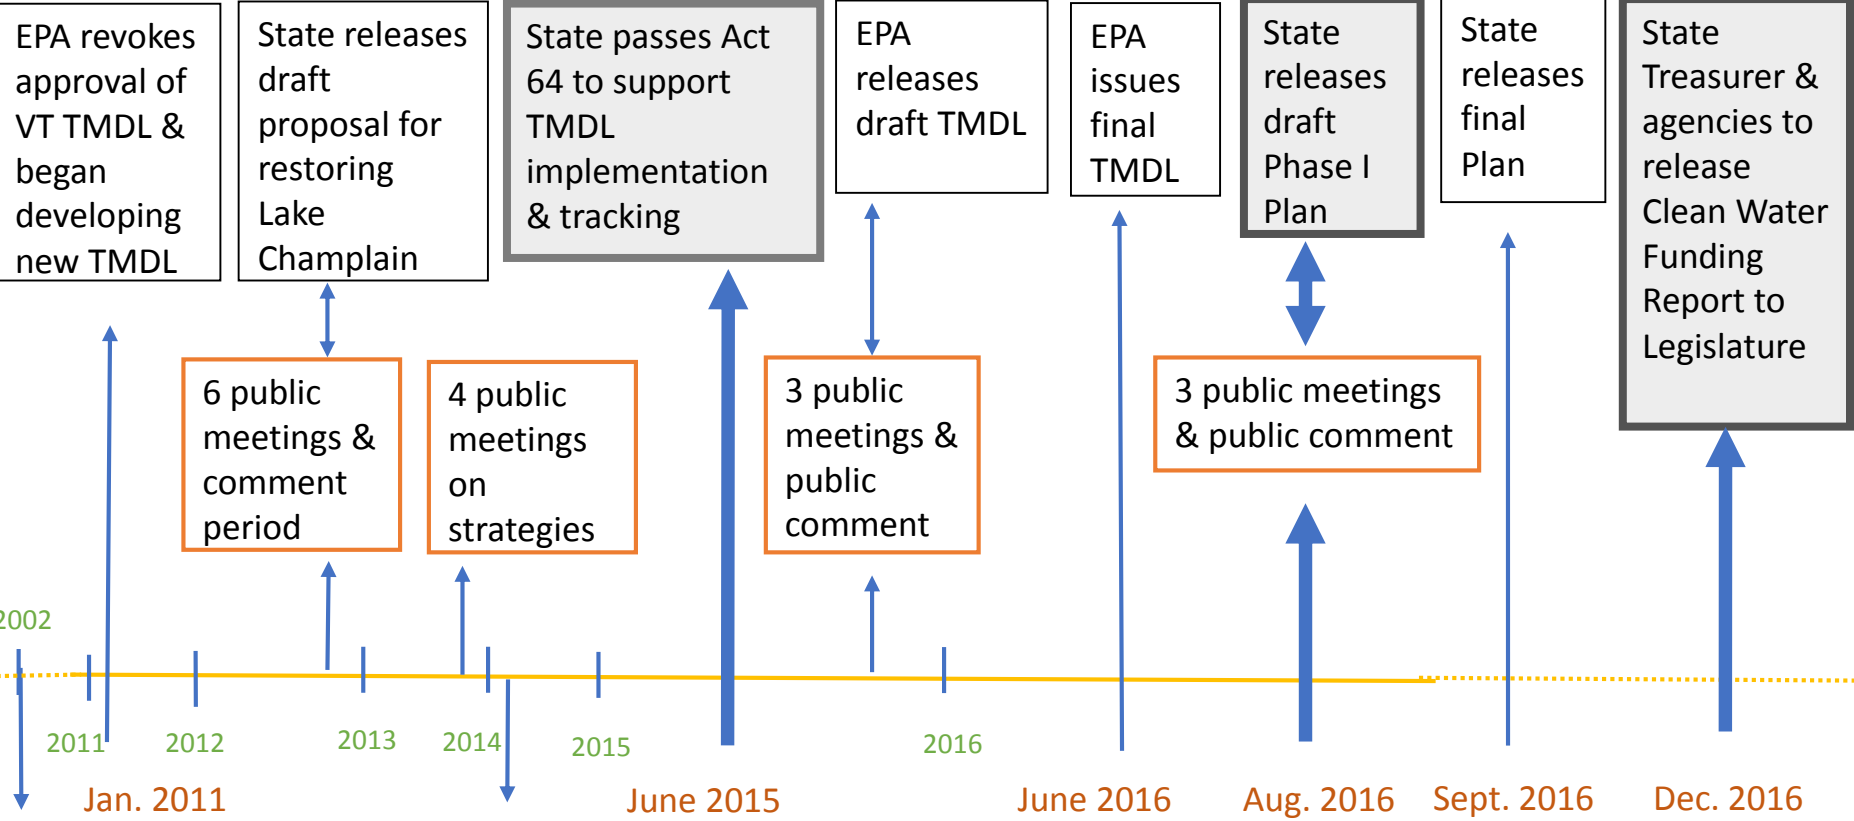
EPA revokes approval of VT TMDL & began developing new TMDL

State releases draft proposal for restoring Lake Champlain

State passes Act 64 to support TMDL implementation & tracking

EPA releases draft TMDL

EPA issues final TMDL

State releases draft Phase I Plan

State releases final Plan

State Treasurer & agencies to release Clean Water Funding Report to Legislature

6 public meetings & comment period

4 public meetings on strategies

3 public meetings & public comment

3 public meetings & public comment

2002

2011

2012

2013

2014

2015

2016

Jan. 2011

June 2015

June 2016

Aug. 2016

Sept. 2016

Dec. 2016